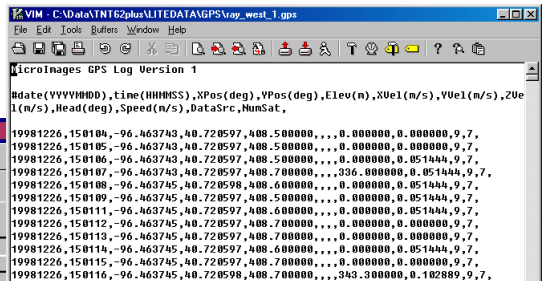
VIM - C:\Data\TNT62plus\LITEDATA\GPS\ray_west_1.gps

File Edit Tools Buffers Window Help

MicroImages GPS Log Version 1

#date(YYYYMMDD),time(HHMMSS),XPos(deg),YPos(deg),Elev(m),XVel(m/s),YVel(m/s),ZVel(m/s),Head(deg),Speed(m/s),DataSrc,NumSat,

19981226,150104,-96.463743,40.720597,408.500000,,,,0.000000,0.000000,9,7,
19981226,150105,-96.463743,40.720597,408.500000,,,,0.000000,0.000000,9,7,
19981226,150106,-96.463743,40.720597,408.500000,,,,0.000000,0.051444,9,7,
19981226,150107,-96.463743,40.720597,408.700000,,,,336.000000,0.051444,9,7,
19981226,150108,-96.463745,40.720598,408.600000,,,,0.000000,0.051444,9,7,
19981226,150109,-96.463745,40.720597,408.500000,,,,0.000000,0.051444,9,7,
19981226,150111,-96.463745,40.720597,408.600000,,,,0.000000,0.051444,9,7,
19981226,150112,-96.463745,40.720597,408.700000,,,,0.000000,0.000000,9,7,
19981226,150113,-96.463745,40.720597,408.700000,,,,0.000000,0.000000,9,7,
19981226,150114,-96.463745,40.720597,408.600000,,,,0.000000,0.051444,9,7,
19981226,150115,-96.463745,40.720597,408.600000,,,,0.000000,0.000000,9,7,
19981226,150116,-96.463745,40.720598,408.700000,,,,343.300000,0.102889,9,7,